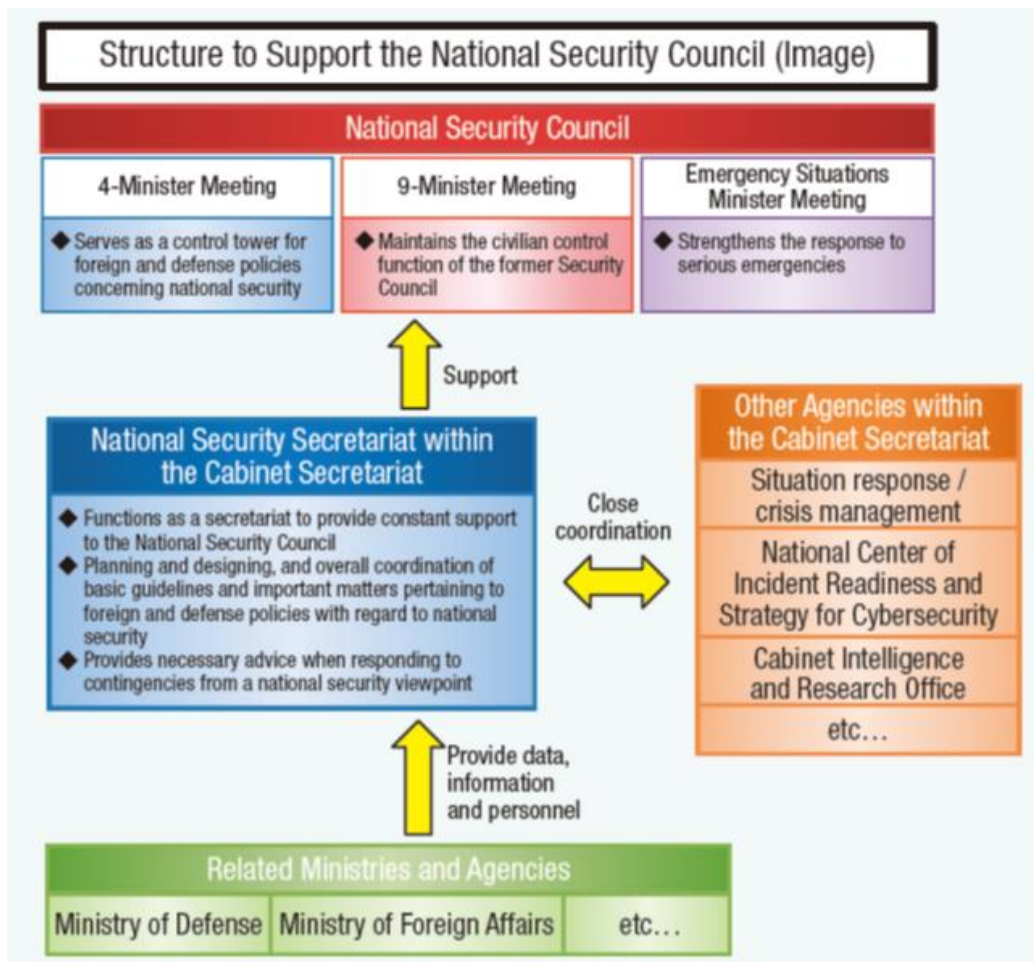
Structure to Support the National Security Council (Image)

National Security Council

4-Minister Meeting

◆ Serves as a control tower for foreign and defense policies concerning national security

9-Minister Meeting

◆ Maintains the civilian control function of the former Security Council

Emergency Situations Minister Meeting

◆ Strengthens the response to serious emergencies

Support

National Security Secretariat within the Cabinet Secretariat

◆ Functions as a secretariat to provide constant support to the National Security Council
◆ Planning and designing, and overall coordination of basic guidelines and important matters pertaining to foreign and defense policies with regard to national security
◆ Provides necessary advice when responding to contingencies from a national security viewpoint

Close coordination

Other Agencies within the Cabinet Secretariat

Situation response / crisis management

National Center of Incident Readiness and Strategy for Cybersecurity

Cabinet Intelligence and Research Office

etc…

Provide data, information and personnel

Related Ministries and Agencies

| Ministry of Defense | Ministry of Foreign Affairs | etc… |